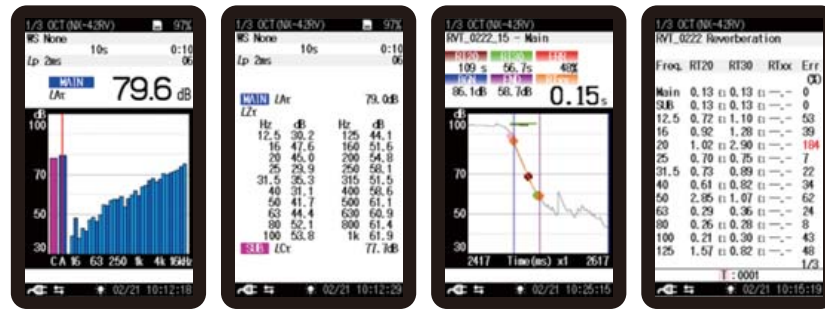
1/3 OCT(NX-42RV) 97%
WS None
10s 0:10
Lp 2ms 06
MAIN
LAr
79.6 dB
dB
100
70
50
30
C A 16 63 250 1k 4k 16kHz
02/21 10:12:18

1/3 OCT(NX-42RV) 97%
WS None
10s 0:10
Lp 2ms 06
MAIN LAr 79.0dB
LZr

| Hz | dB | Hz | dB |
|---|---|---|---|
| 12.5 | 30.2 | 125 | 44.1 |
| 16 | 47.6 | 160 | 51.6 |
| 20 | 45.0 | 200 | 54.8 |
| 25 | 29.9 | 250 | 58.1 |
| 31.5 | 35.3 | 315 | 51.5 |
| 40 | 31.1 | 400 | 58.6 |
| 50 | 41.7 | 500 | 61.1 |
| 63 | 44.4 | 630 | 60.9 |
| 80 | 52.1 | 800 | 61.4 |
| 100 | 53.8 | 1k | 61.9 |

SUB LCr 77.7dB
02/21 10:12:29

1/3 OCT(NX-42RV)
RVT_0222_15 - Main
RT20 EDT ERR
109 s 56.7s 48%
BGN END
86.1dB 58.7dB 0.15s
dB
100
70
50
30
2417 Time(ms) x1 2617
02/21 10:25:15

1/3 OCT(NX-42RV)
RVT_0222 Reverberation

| Freq. | RT20 | RT30 | RTxx | Err (%) |
|---|---|---|---|---|
| Main | 0.13 | 0.13 | -.-- | 0 |
| SUB | 0.13 | 0.13 | -.-- | 0 |
| 12.5 | 0.72 | 1.10 | -.-- | 53 |
| 16 | 0.92 | 1.28 | -.-- | 39 |
| 20 | 1.02 | 2.90 | -.-- | 184 |
| 25 | 0.70 | 0.75 | -.-- | 7 |
| 31.5 | 0.73 | 0.89 | -.-- | 22 |
| 40 | 0.61 | 0.82 | -.-- | 34 |
| 50 | 2.85 | 1.07 | -.-- | 62 |
| 63 | 0.29 | 0.36 | -.-- | 24 |
| 80 | 0.26 | 0.28 | -.-- | 8 |
| 100 | 0.21 | 0.30 | -.-- | 43 |
| 125 | 1.57 | 0.82 | -.-- | 48 |

1/3
T:0001
02/21 10:15:19